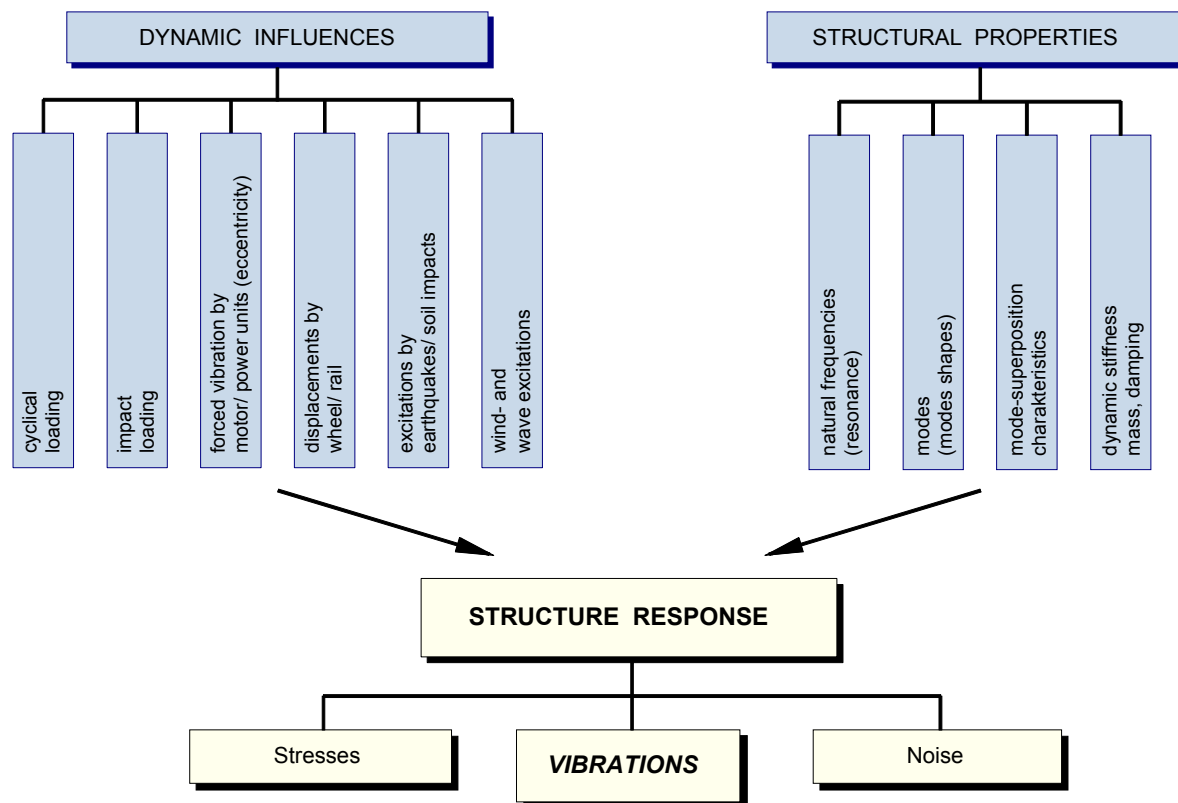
DYNAMIC INFLUENCES

cyclical loading

impact loading

forced vibration by motor/ power units (eccentricity)

displacements by wheel/ rail

excitations by earthquakes/ soil impacts

wind- and wave excitations

STRUCTURAL PROPERTIES

natural frequencies (resonance)

modes (modes shapes)

mode-superposition charakteristics

dynamic stiffness mass, damping

STRUCTURE RESPONSE

Stresses

VIBRATIONS

Noise